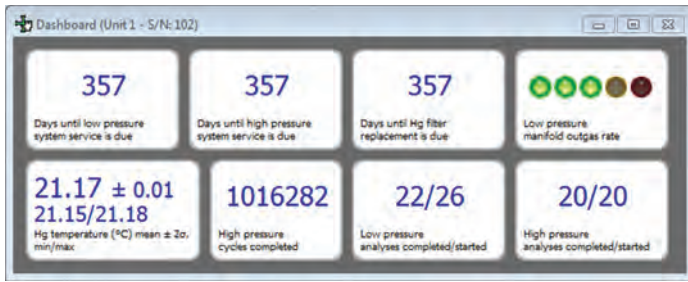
Dashboard (Unit 1 - S/N: 102)

357
Days until low pressure system service is due

357
Days until high pressure system service is due

357
Days until Hg filter replacement is due

Low pressure manifold outgas rate

21.17 ± 0.01
21.15/21.18
Hg temperature (°C) mean ± 2σ, min/max

1016282
High pressure cycles completed

22/26
Low pressure analyses completed/started

20/20
High pressure analyses completed/started